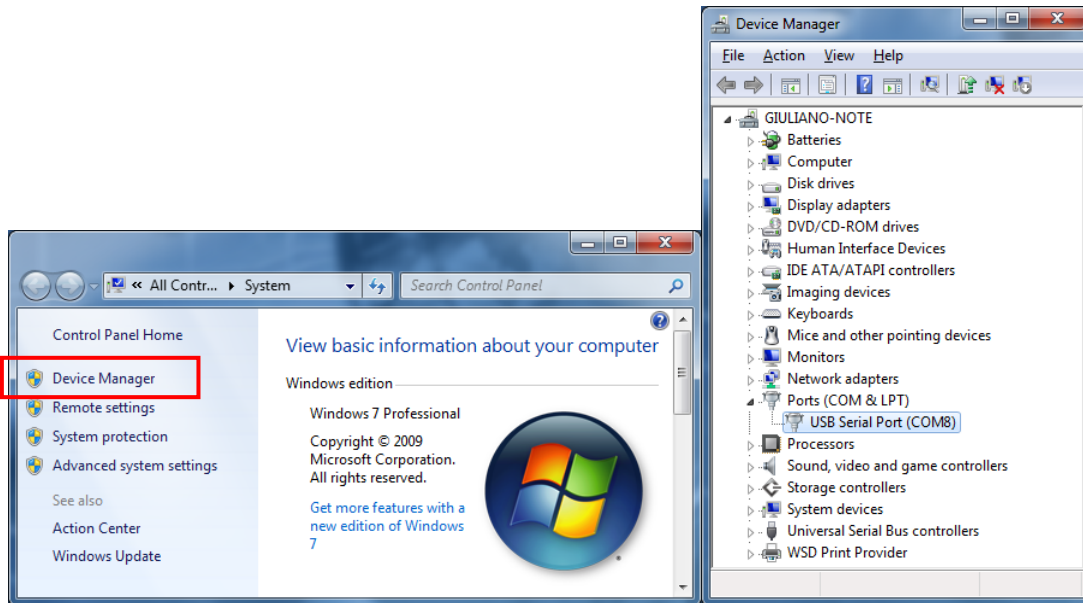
« All Contr... ▸ System

Search Control Panel

Control Panel Home

Device Manager

Remote settings

System protection

Advanced system settings

See also

Action Center

Windows Update

View basic information about your computer

Windows edition

Windows 7 Professional

Copyright © 2009 Microsoft Corporation. All rights reserved.

Get more features with a new edition of Windows 7

Device Manager

File Action View Help

GIULIANO-NOTE
Batteries
Computer
Disk drives
Display adapters
DVD/CD-ROM drives
Human Interface Devices
IDE ATA/ATAPI controllers
Imaging devices
Keyboards
Mice and other pointing devices
Monitors
Network adapters
Ports (COM & LPT)
USB Serial Port (COM8)
Processors
Sound, video and game controllers
Storage controllers
System devices
Universal Serial Bus controllers
WSD Print Provider